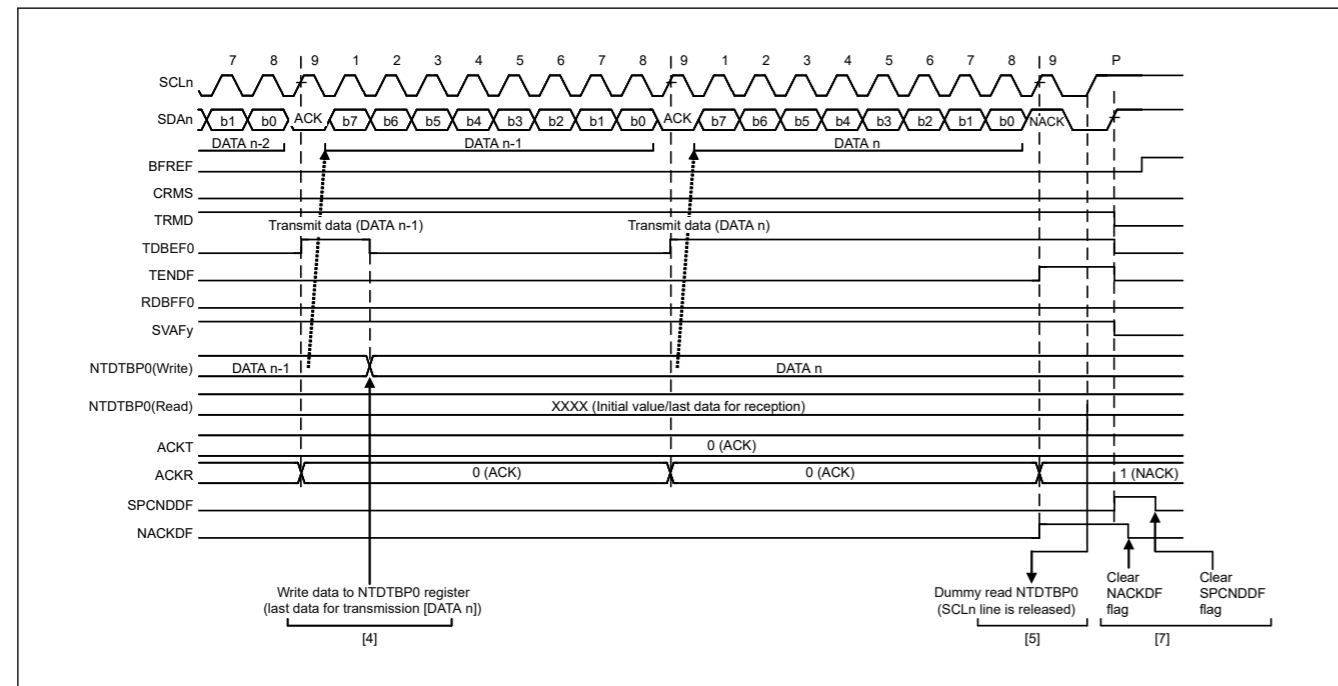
7 8 9 1 2 3 4 5 6 7 8 9 1 2 3 4 5 6 7 8 9 P

SCLn

SDAn b1 b0 ACK b7 b6 b5 b4 b3 b2 b1 b0 ACK b7 b6 b5 b4 b3 b2 b1 b0 NACK

DATA n-2 DATA n-1 DATA n

BFREF

CRMS

TRMD

Transmit data (DATA n-1)

Transmit data (DATA n)

TDBEF0

TENDF

RDBFF0

SVAFy

NTDTBP0(Write) DATA n-1 DATA n

NTDTBP0(Read) XXXX (Initial value/last data for reception)

ACKT 0 (ACK)

ACKR 0 (ACK) 0 (ACK) 1 (NACK)

SPCNDDF

NACKDF

Write data to NTDTBP0 register (last data for transmission [DATA n])

[4]

Dummy read NTDTBP0 (SCLn line is released)

[5]

Clear NACKDF flag

Clear SPCNDDF flag

[7]